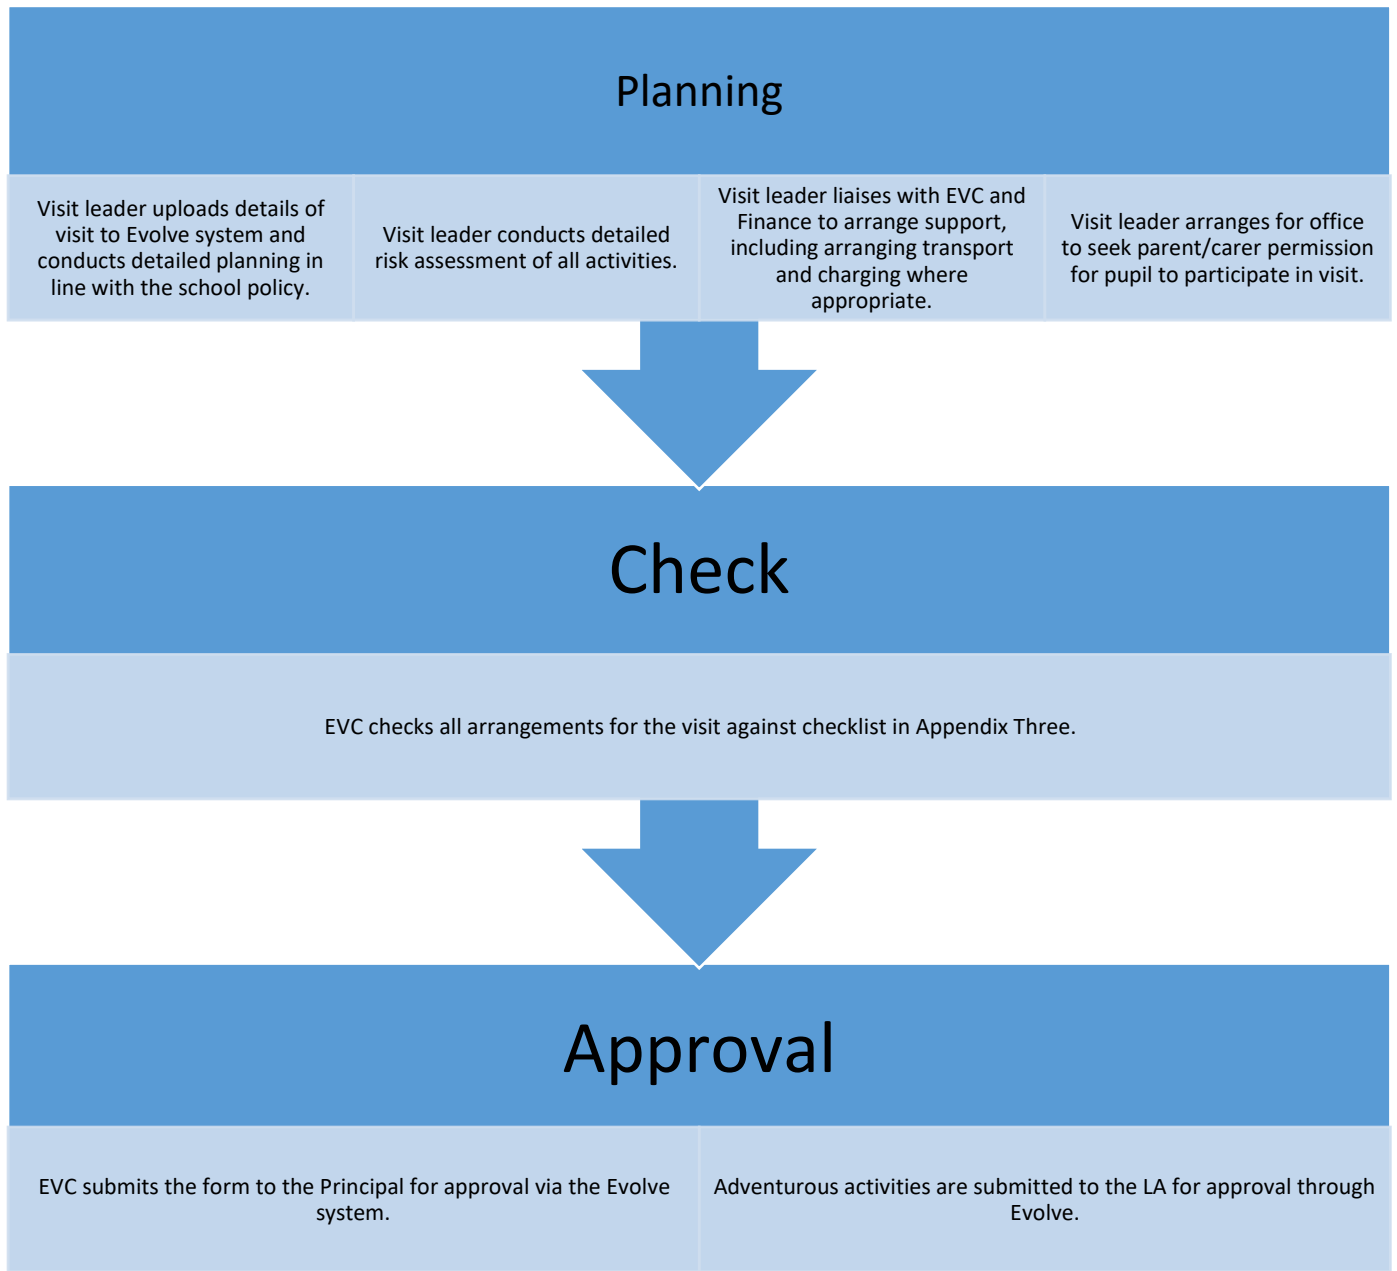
Planning

Visit leader uploads details of visit to Evolve system and conducts detailed planning in line with the school policy.

Visit leader conducts detailed risk assessment of all activities.

Visit leader liaises with EVC and Finance to arrange support, including arranging transport and charging where appropriate.

Visit leader arranges for office to seek parent/carer permission for pupil to participate in visit.

Check

EVC checks all arrangements for the visit against checklist in Appendix Three.

Approval

EVC submits the form to the Principal for approval via the Evolve system.

Adventurous activities are submitted to the LA for approval through Evolve.